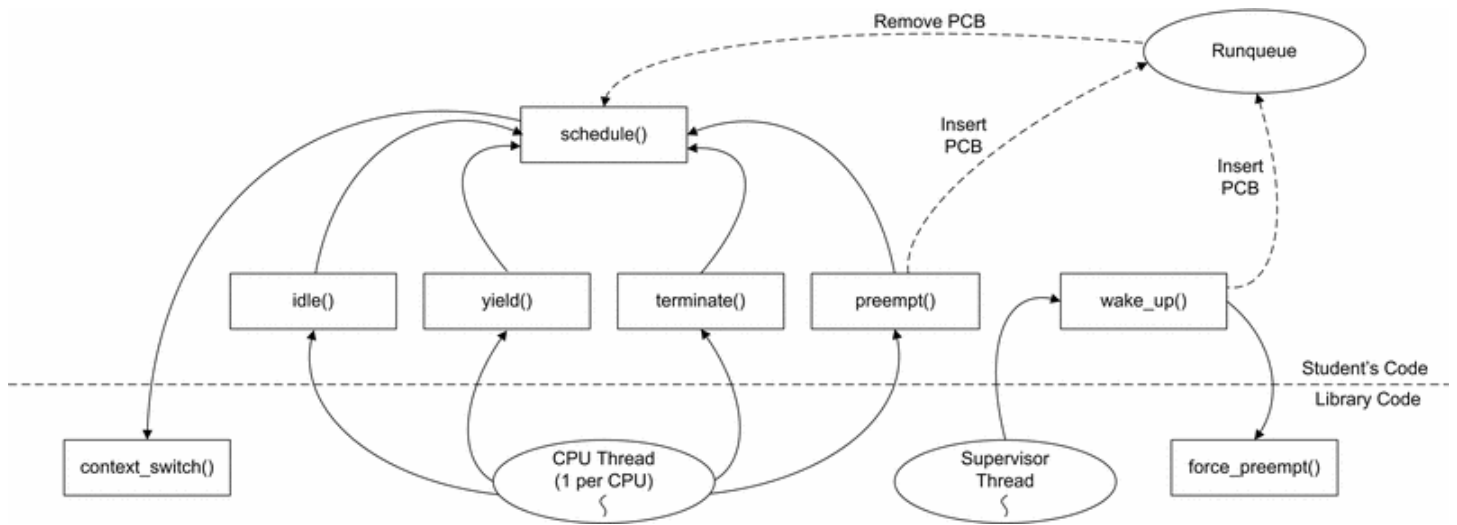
Remove PCB

Runqueue

schedule()

Insert PCB

Insert PCB

idle()

yield()

terminate()

preempt()

wake_up()

Student's Code

Library Code

context_switch()

CPU Thread (1 per CPU)

Supervisor Thread

force_preempt()